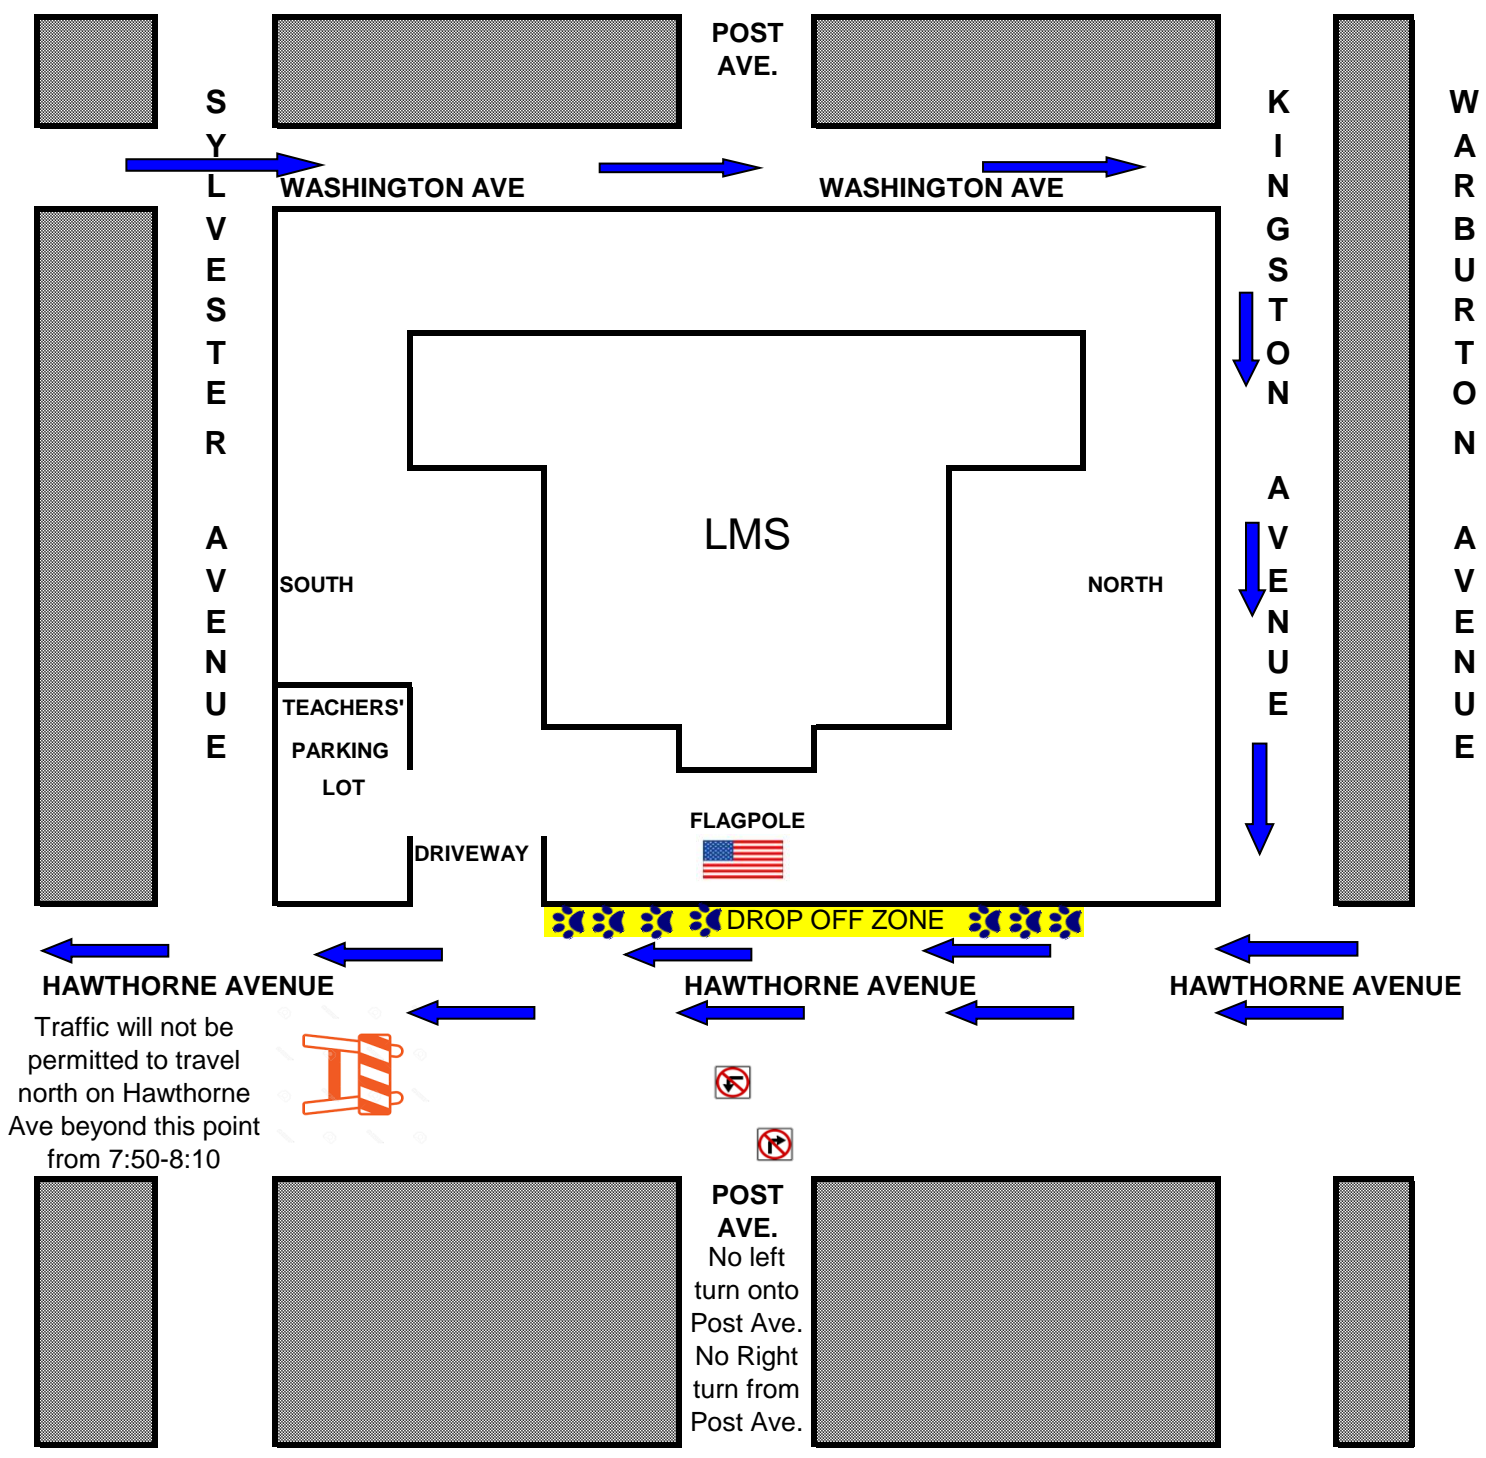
POST AVE.

SYLVESTER AVENUE

WASHINGTON AVE

WASHINGTON AVE

KINGSTON AVENUE

WARBURTON AVENUE

LMS

SOUTH

NORTH

TEACHERS' PARKING LOT

DRIVEWAY

FLAGPOLE

DROP OFF ZONE

HAWTHORNE AVENUE

HAWTHORNE AVENUE

HAWTHORNE AVENUE

Traffic will not be permitted to travel north on Hawthorne Ave beyond this point from 7:50-8:10

POST AVE.
No left turn onto Post Ave.
No Right turn from Post Ave.